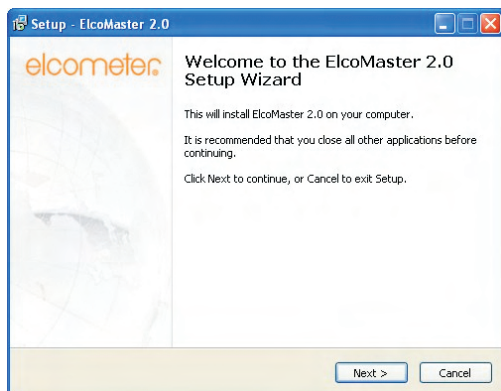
Setup - ElcoMaster 2.0

elcometer

Welcome to the ElcoMaster 2.0 Setup Wizard

This will install ElcoMaster 2.0 on your computer.

It is recommended that you close all other applications before continuing.

Click Next to continue, or Cancel to exit Setup.

Next >

Cancel